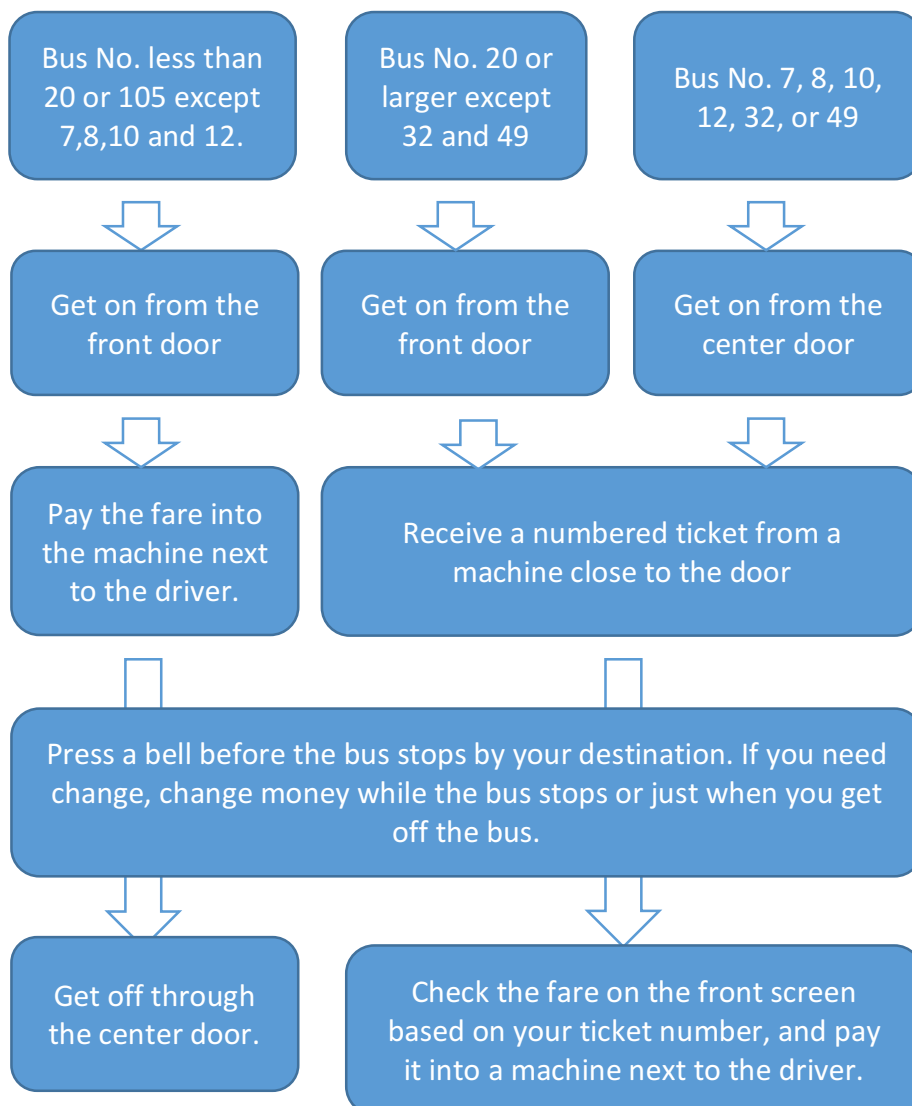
Bus No. less than 20 or 105 except 7,8,10 and 12.

Bus No. 20 or larger except 32 and 49

Bus No. 7, 8, 10, 12, 32, or 49

Get on from the front door

Get on from the front door

Get on from the center door

Pay the fare into the machine next to the driver.

Receive a numbered ticket from a machine close to the door

Press a bell before the bus stops by your destination. If you need change, change money while the bus stops or just when you get off the bus.

Get off through the center door.

Check the fare on the front screen based on your ticket number, and pay it into a machine next to the driver.